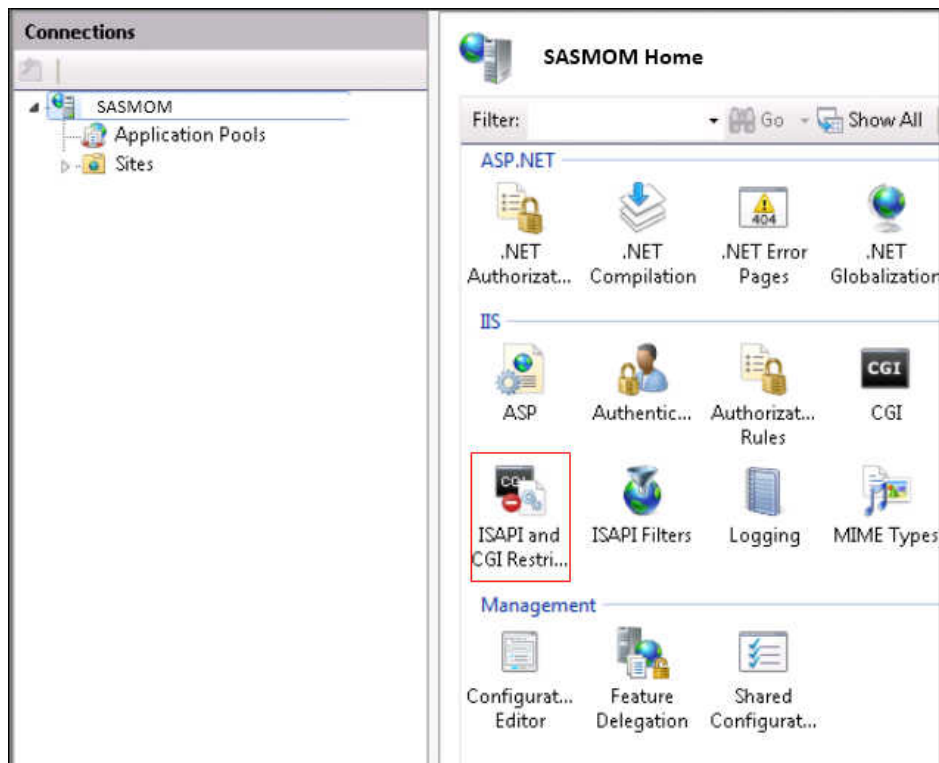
Connections

SASMOM
Application Pools
Sites

SASMOM Home

Filter:
Go
Show All

ASP.NET

.NET Authorizat...
.NET Compilation
.NET Error Pages
404
.NET Globalization

IIS

ASP
Authentic...
Authorizat... Rules
CGI
CGI
ISAPI and CGI Restri...
ISAPI Filters
Logging
MIME Types

Management

Configurat... Editor
Feature Delegation
Shared Configurat...